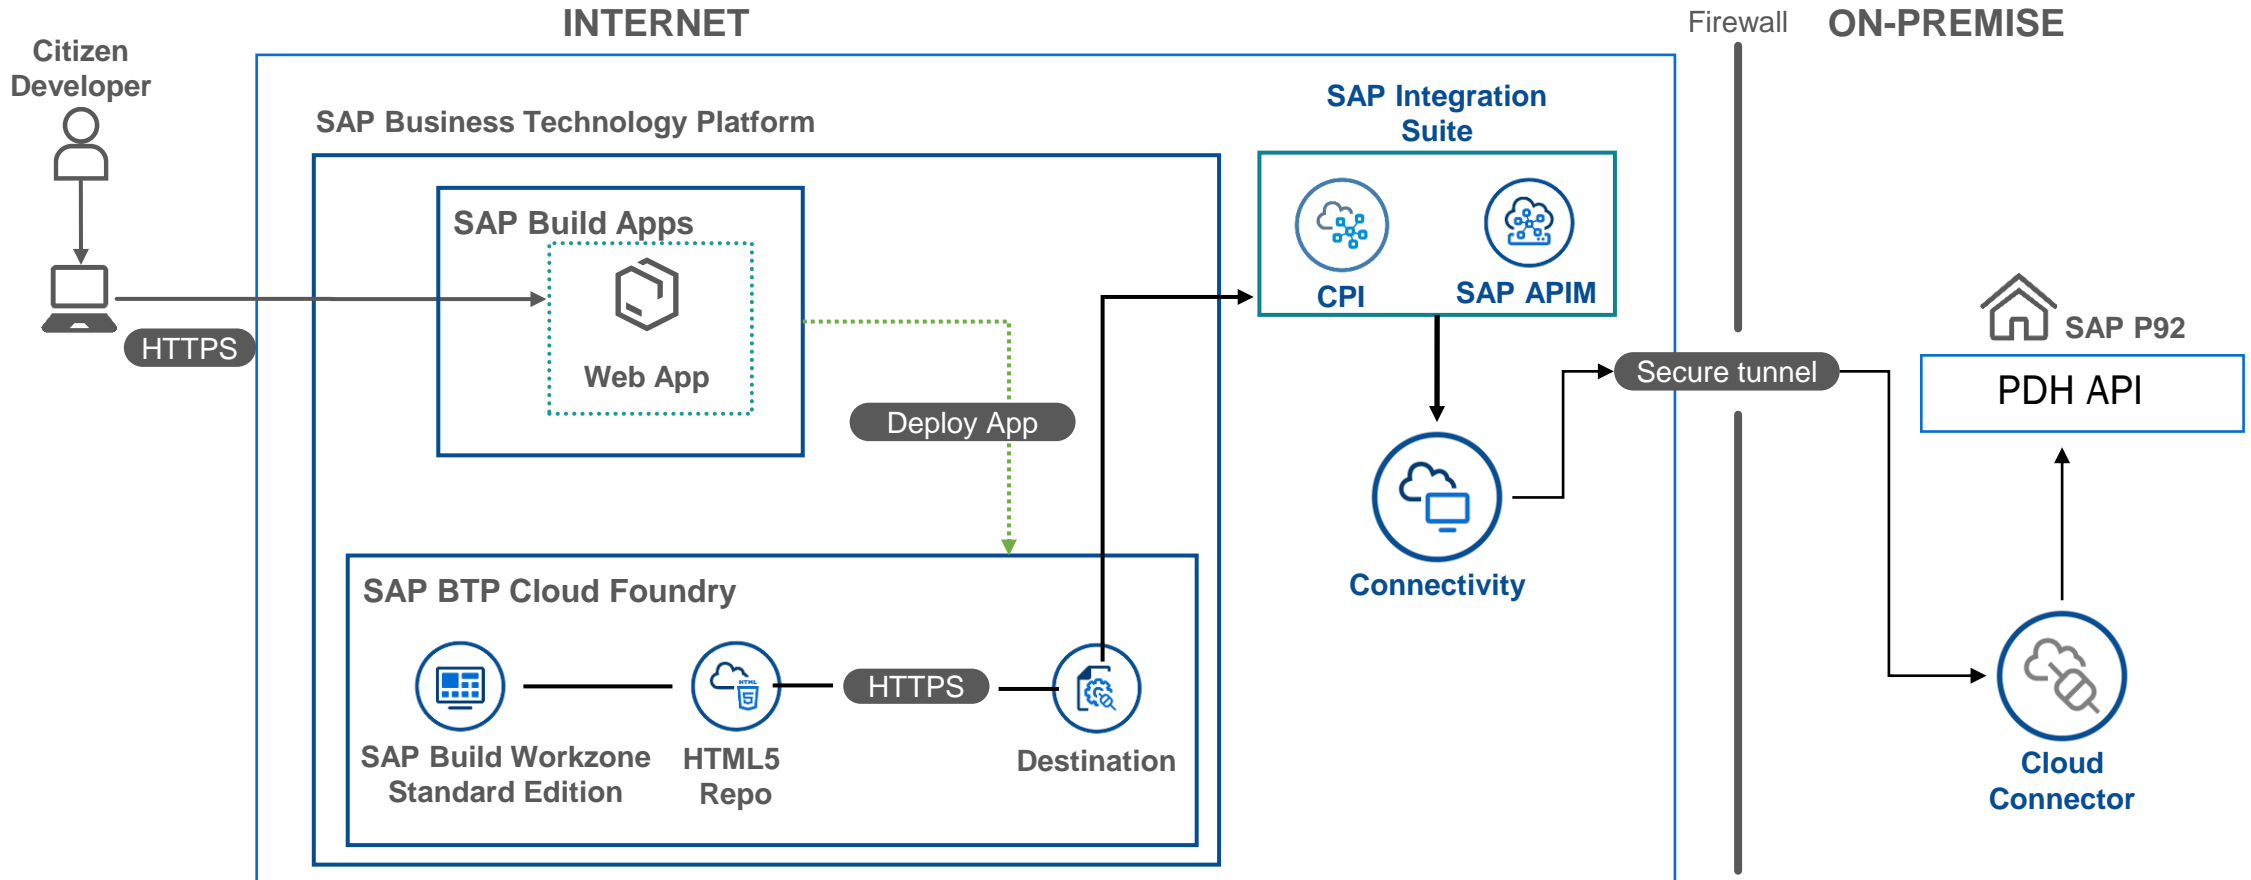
INTERNET

Firewall

ON-PREMISE

Citizen Developer

HTTPS

SAP Business Technology Platform

SAP Build Apps

Web App

Deploy App

SAP BTP Cloud Foundry

SAP Build Workzone Standard Edition

HTML5 Repo

HTTPS

Destination

SAP Integration Suite

CPI

SAP APIM

Connectivity

Secure tunnel

SAP P92

PDH API

Cloud Connector